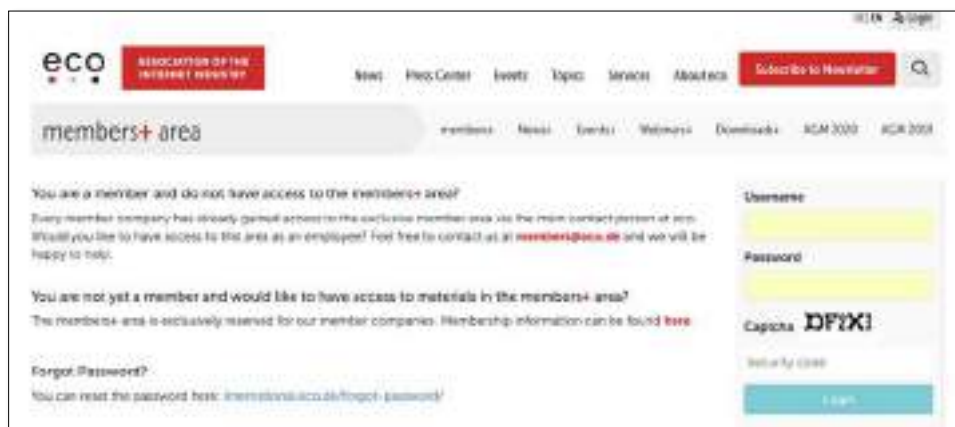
DE EN Login

eco

ASSOCIATION OF THE INTERNET INDUSTRY

News Press Center Events Topics Services About eco Subscribe to Newsletter

members+ area

members+ News+ Events+ Webinars+ Downloads+ AGM 2020 AGM 2021

You are a member and do not have access to the members+ area?

Every member company has already gained access to the exclusive member area via the main contact person at eco. Would you like to have access to this area as an employee? Feel free to contact us at members@eco.de and we will be happy to help.

You are not yet a member and would like to have access to materials in the members+ area?

The members+ area is exclusively reserved for our member companies. Membership information can be found here.

Forgot Password?

You can reset the password here: international.eco.de/forgot-password/

Username

Password

Captcha DFfX1

Security code

Login